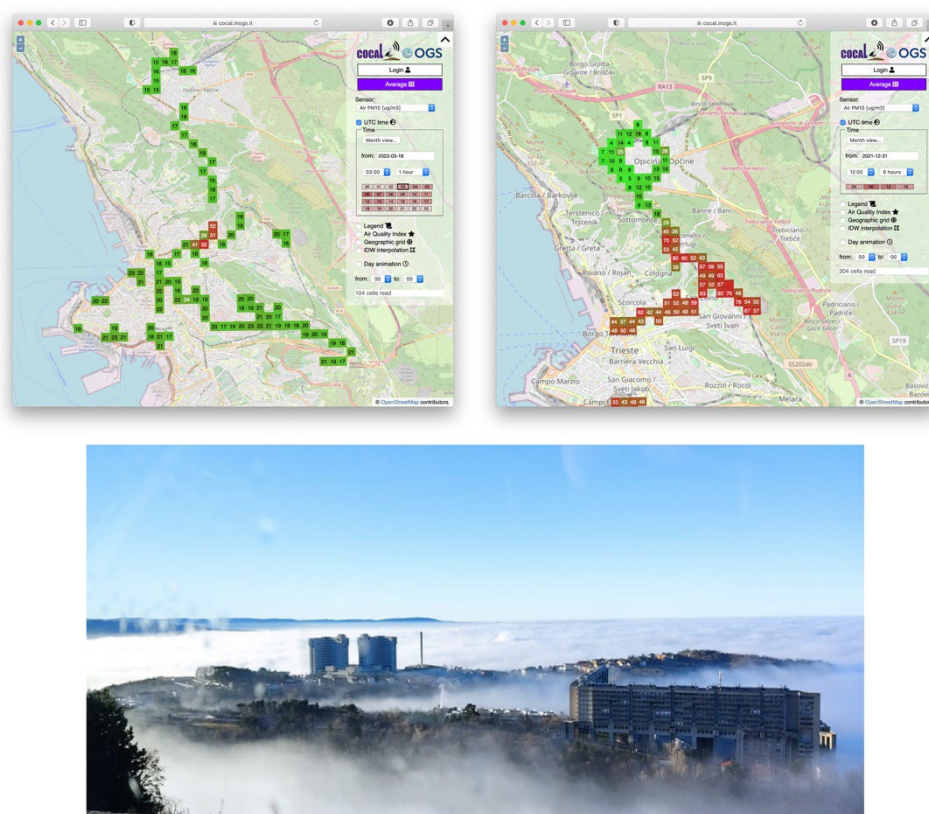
cocal.inogs.it

cocal OGS

Login

Average

Sensor:
Air PM10 [ug/m3]

UTC time
Time
Month view...
from: 2022-03-18
03:00 1 hour

Legend
Air Quality Index
Geographic grid
IDW interpolation

Day animation
from: 00 to: 00

104 cells read

© OpenStreetMap contributors.

cocal.inogs.it

cocal OGS

Login

Average

Sensor:
Air PM10 [ug/m3]

UTC time
Time
Month view...
from: 2021-12-31
12:00 6 hours

Legend
Air Quality Index
Geographic grid
IDW interpolation

Day animation
from: 00 to: 00

204 cells read

Borgo Grotta Gigante / Briščiki
Opicina / Opčine
Barcola / Barkovlje
Trieste
Scorcola
San Giovanni / Sveti Ivan
San Luigi
Barriera Vecchia
Campo Marzio
San Giacomo / Sveti Jakob
Rozzol / Rocol
Cologna
Roiano / Rojan
Gretta / Greta
Trebiciano / Trebče
Padriciano / Padriče
Banne / Bani

© OpenStreetMap contributors